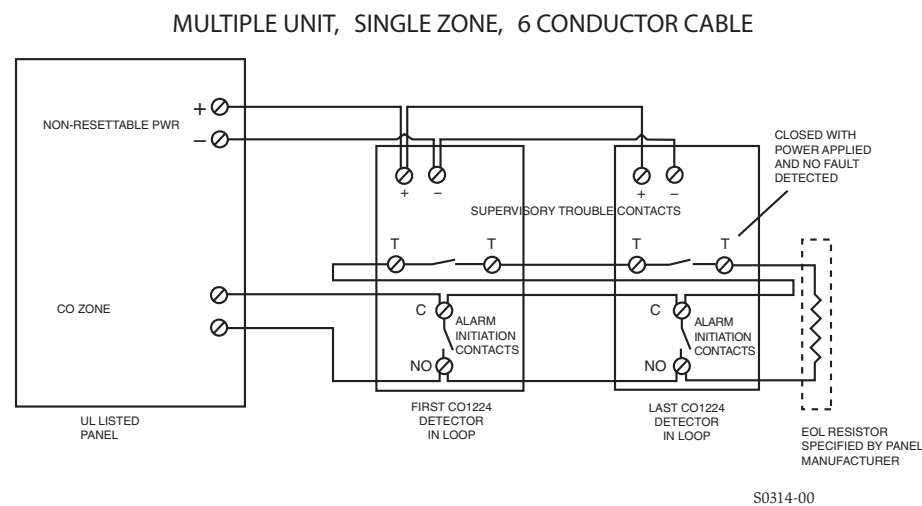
MULTIPLE UNIT, SINGLE ZONE, 6 CONDUCTOR CABLE

NON-RESETTABLE PWR

+

–

+ –

+ –

CLOSED WITH POWER APPLIED AND NO FAULT DETECTED

SUPERVISORY TROUBLE CONTACTS

T T T T

CO ZONE

C

ALARM INITIATION CONTACTS

NO

C

ALARM INITIATION CONTACTS

NO

UL LISTED PANEL

FIRST CO1224 DETECTOR IN LOOP

LAST CO1224 DETECTOR IN LOOP

EOL RESISTOR SPECIFIED BY PANEL MANUFACTURER

S0314-00